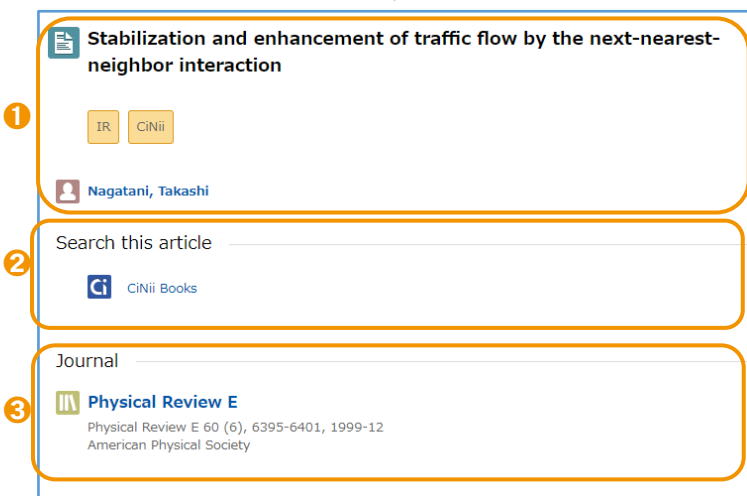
1

Stabilization and enhancement of traffic flow by the next-nearest-neighbor interaction

IR CiNii

Nagatani, Takashi

2

Search this article

Ci CiNii Books

3

Journal

Physical Review E

Physical Review E 60 (6), 6395-6401, 1999-12
American Physical Society